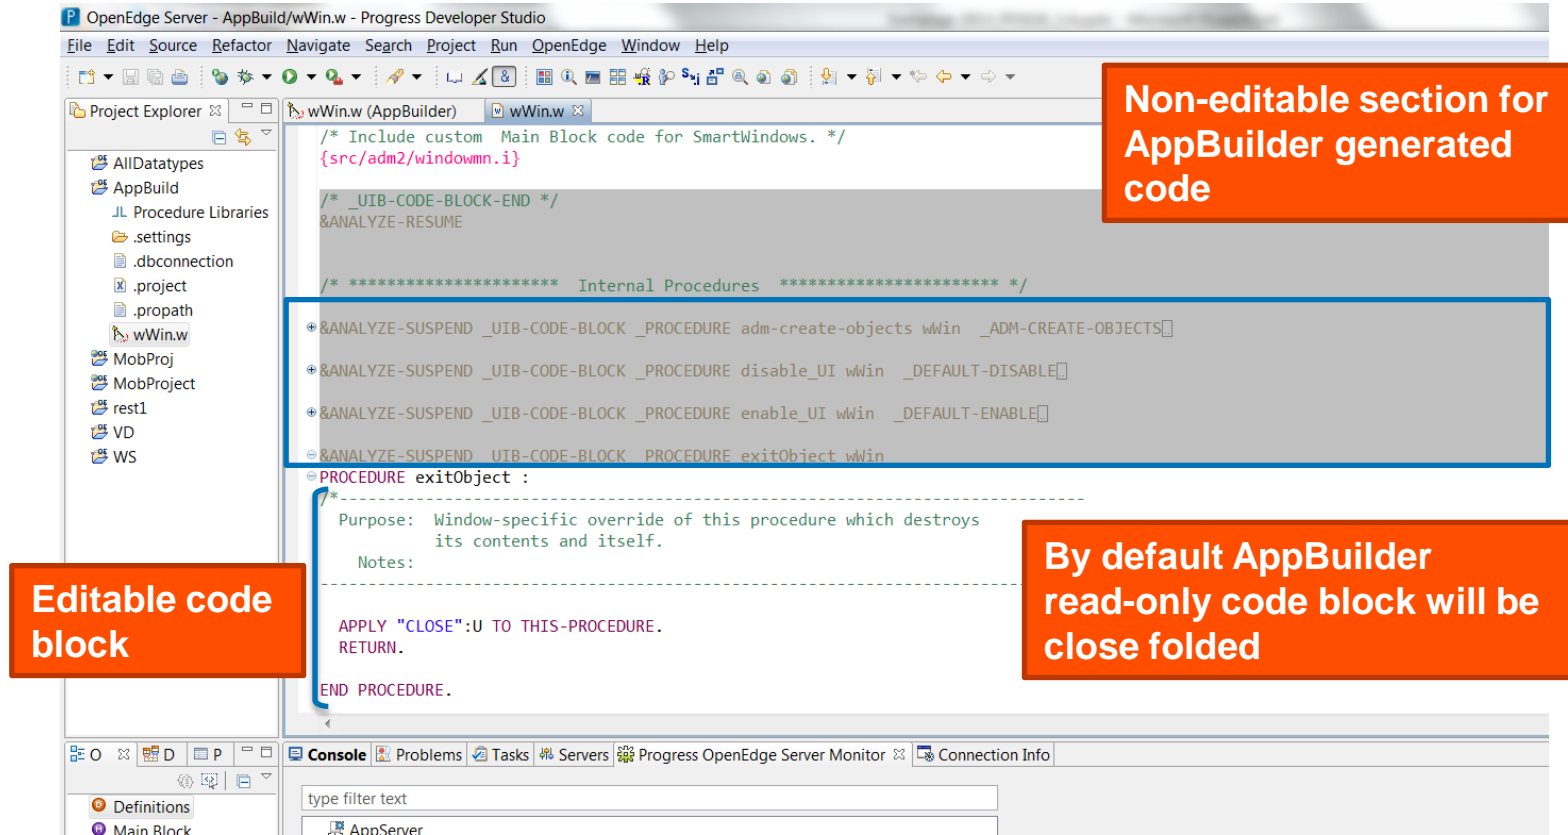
OpenEdge Server - AppBuild/wWin.w - Progress Developer Studio

File Edit Source Refactor Navigate Search Project Run OpenEdge Window Help

Project Explorer

AllDatatypes
AppBuild
Procedure Libraries
.settings
.dbconnection
.project
.propath
wWin.w
MobProj
MobProject
rest1
VD
WS

wWin.w (AppBuilder) wWin.w

/* Include custom Main Block code for SmartWindows. */
{src/adm2/windowmn.i}

/* _UIB-CODE-BLOCK-END */
&ANALYZE-RESUME

/* ********************** Internal Procedures *********************** */

&ANALYZE-SUSPEND _UIB-CODE-BLOCK _PROCEDURE adm-create-objects wWin _ADM-CREATE-OBJECTS

&ANALYZE-SUSPEND _UIB-CODE-BLOCK _PROCEDURE disable_UI wWin _DEFAULT-DISABLE

&ANALYZE-SUSPEND _UIB-CODE-BLOCK _PROCEDURE enable_UI wWin _DEFAULT-ENABLE

&ANALYZE-SUSPEND _UIB-CODE-BLOCK _PROCEDURE exitObject wWin
PROCEDURE exitObject :
/*------------------------------------------------------------------------------
Purpose: Window-specific override of this procedure which destroys
its contents and itself.
Notes:
------------------------------------------------------------------------------

APPLY "CLOSE":U TO THIS-PROCEDURE.
RETURN.

END PROCEDURE.

Non-editable section for AppBuilder generated code

By default AppBuilder read-only code block will be close folded

Editable code block

O D P

Definitions
Main Block

Console Problems Tasks Servers Progress OpenEdge Server Monitor Connection Info

type filter text

AppServer